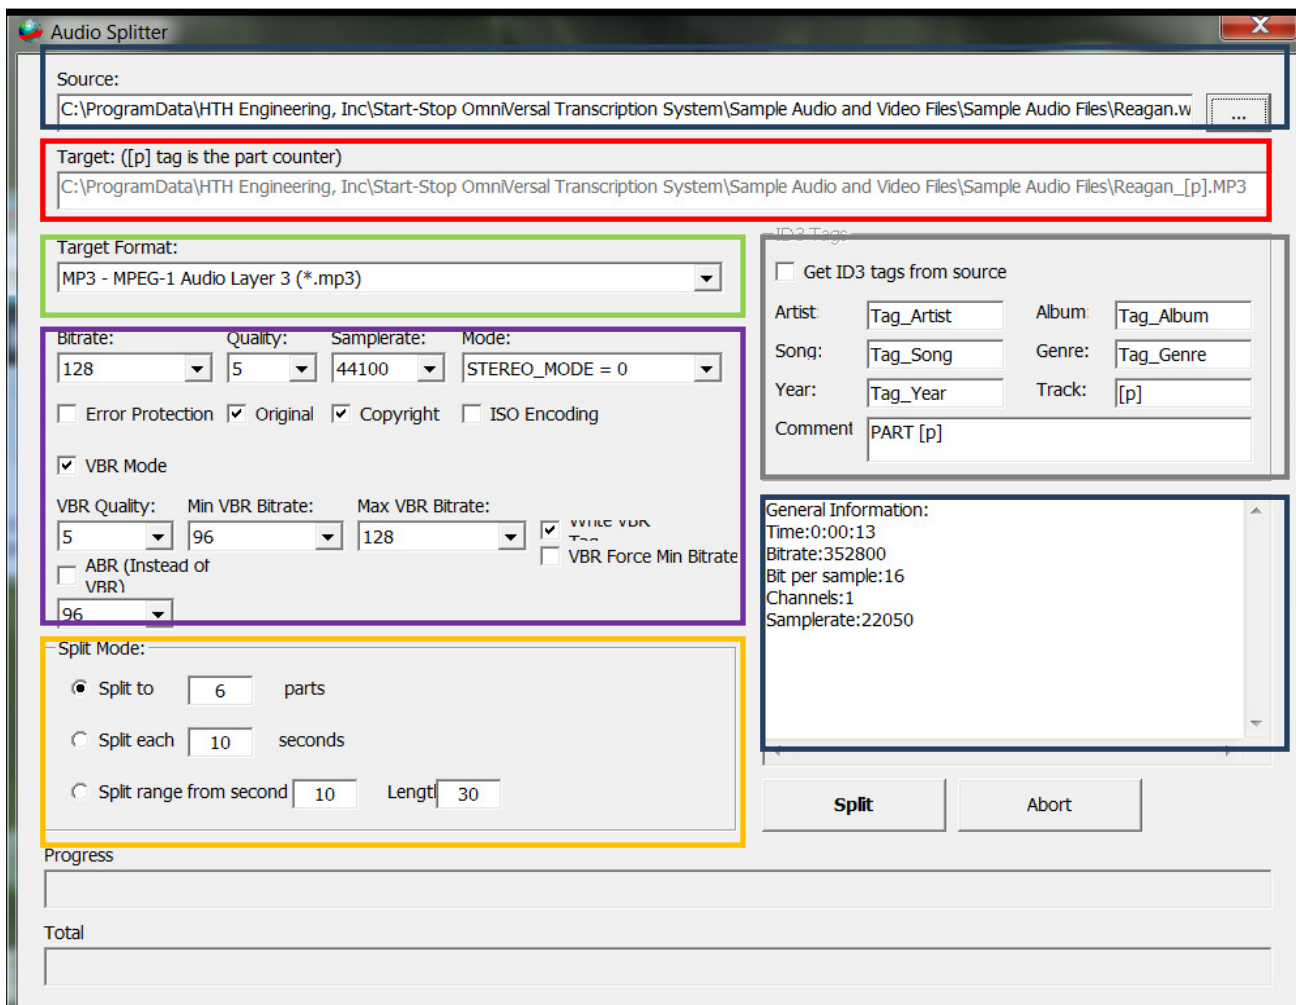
Audio Splitter

Source:
C:\ProgramData\HTH Engineering, Inc\Start-Stop OmniVersal Transcription System\Sample Audio and Video Files\Sample Audio Files\Reagan.w
...

Target: ([p] tag is the part counter)
C:\ProgramData\HTH Engineering, Inc\Start-Stop OmniVersal Transcription System\Sample Audio and Video Files\Sample Audio Files\Reagan_[p].MP3

Target Format:
MP3 - MPEG-1 Audio Layer 3 (*.mp3)

ID3 Tags
Get ID3 tags from source
Artist: Tag_Artist
Album: Tag_Album
Song: Tag_Song
Genre: Tag_Genre
Year: Tag_Year
Track: [p]
Comment PART [p]

Bitrate: 128
Quality: 5
Samplerate: 44100
Mode: STEREO_MODE = 0

Error Protection
Original
Copyright
ISO Encoding

VBR Mode

VBR Quality: 5
Min VBR Bitrate: 96
Max VBR Bitrate: 128
Write VBR Tag
VBR Force Min Bitrate
ABR (Instead of VBR)
96

General Information:
Time:0:00:13
Bitrate:352800
Bit per sample:16
Channels:1
Samplerate:22050

Split Mode:
Split to 6 parts
Split each 10 seconds
Split range from second 10 Lengt 30

Split
Abort

Progress

Total